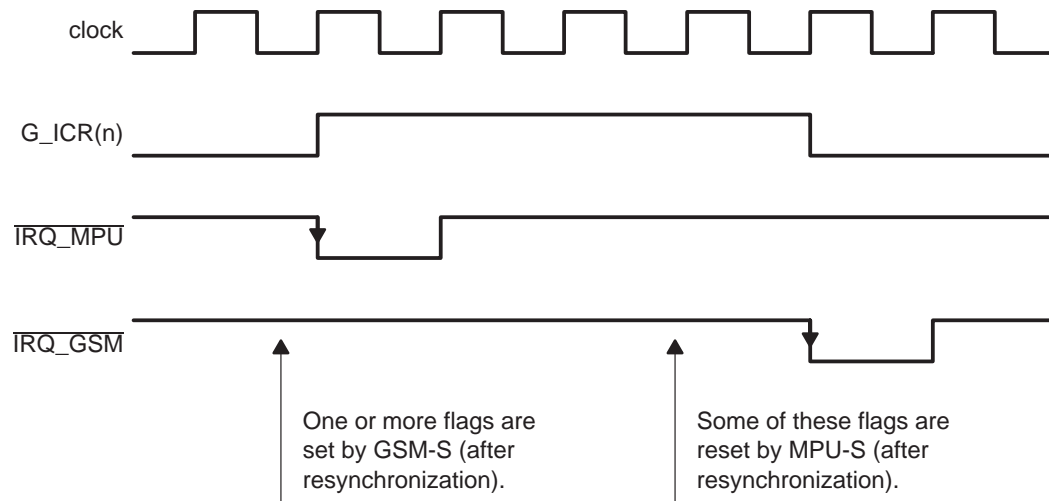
clock

G_ICR(n)

$\overline{\text{IRQ\_MPU}}$

$\overline{\text{IRQ\_GSM}}$

One or more flags are set by GSM-S (after resynchronization).

Some of these flags are reset by MPU-S (after resynchronization).